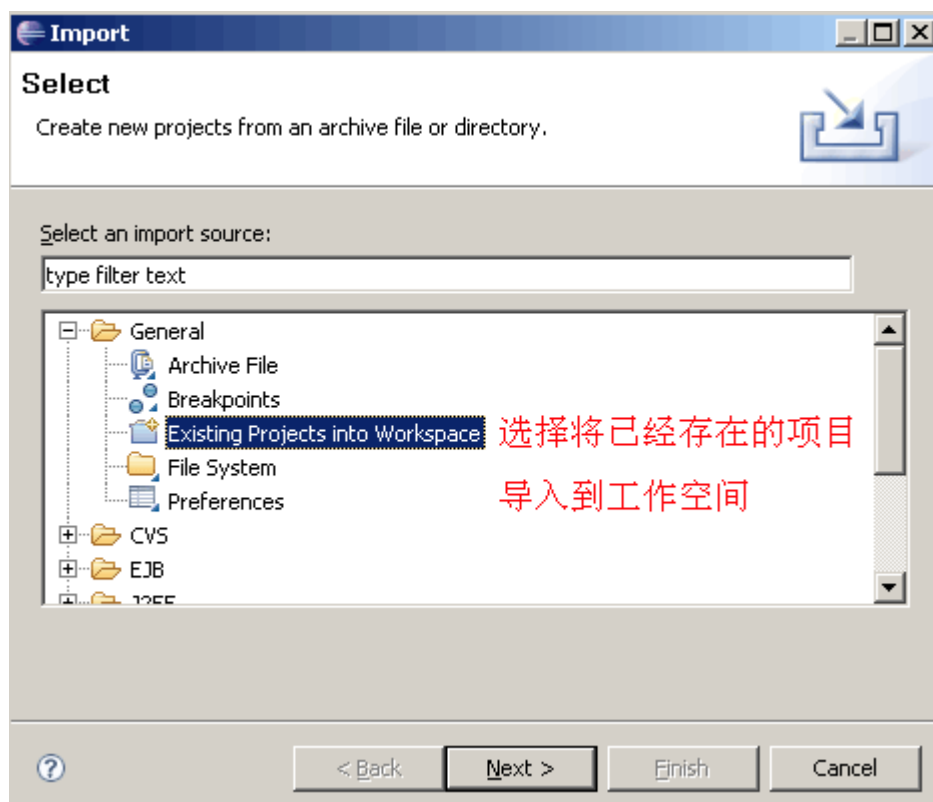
Import

Select

Create new projects from an archive file or directory.

Select an import source:

type filter text

General
Archive File
Breakpoints
Existing Projects into Workspace
File System
Preferences
CVS
EJB
J2EE

选择将已经存在的项目导入到工作空间

?

< Back
Next >
Finish
Cancel